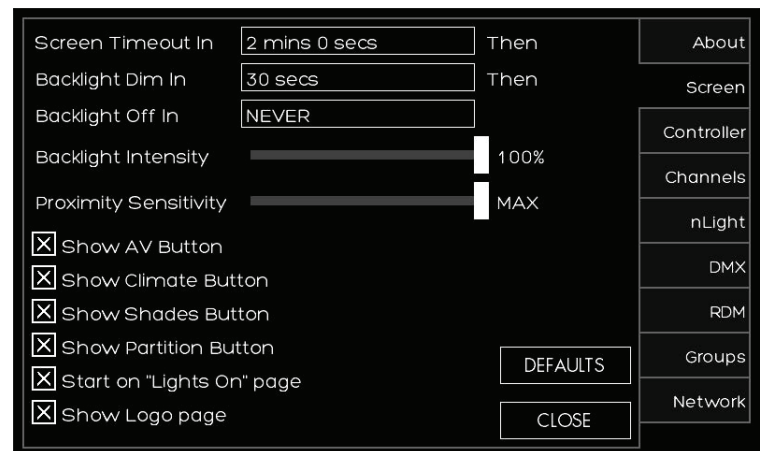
Screen Timeout In 2 mins 0 secs Then
Backlight Dim In 30 secs Then
Backlight Off In NEVER
Backlight Intensity 100%
Proximity Sensitivity MAX
☒ Show AV Button
☒ Show Climate Button
☒ Show Shades Button
☒ Show Partition Button
☒ Start on "Lights On" page
☒ Show Logo page

DEFAULTS
CLOSE

About
Screen
Controller
Channels
nLight
DMX
RDM
Groups
Network